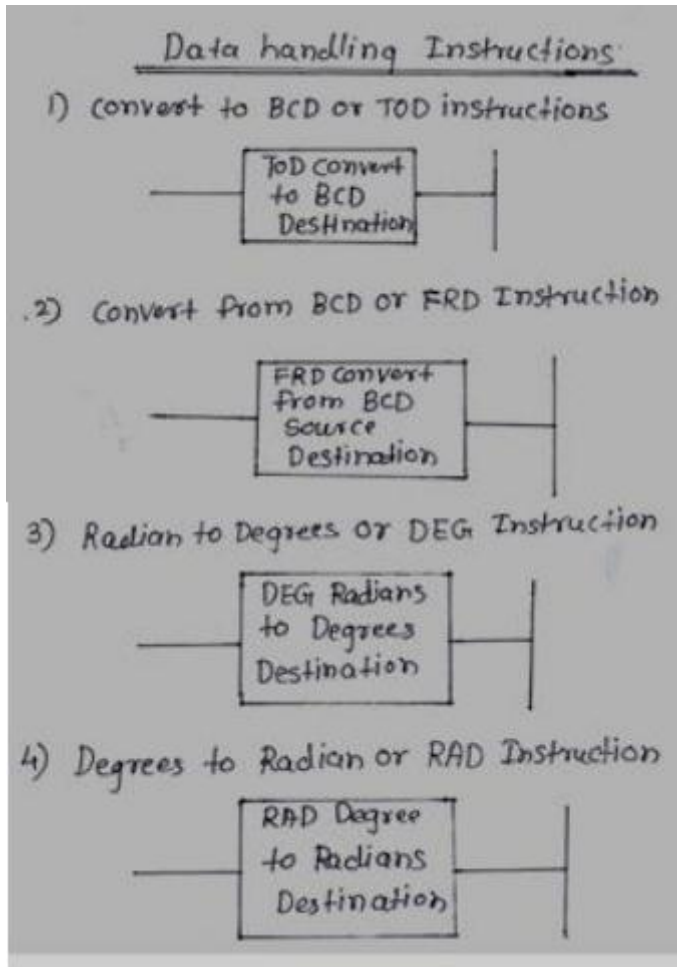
Data handling Instructions

1) convert to BCD or TOD instructions

ToD convert
to BCD
Destination

2) Convert from BCD or FRD Instruction

FRD convert
from BCD
Source
Destination

3) Radian to Degrees or DEG Instruction

DEG Radians
to Degrees
Destination

4) Degrees to Radian or RAD Instruction

RAD Degree
to Radians
Destination